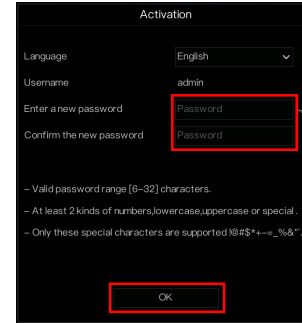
Activation

Language English

Username admin

Enter a new password Password

Confirm the new password Password

– Valid password range [6–32] characters.

– At least 2 kinds of numbers,lowercase,uppercase or special .

– Only these special characters are supported !@#$*+-=_%&".

OK